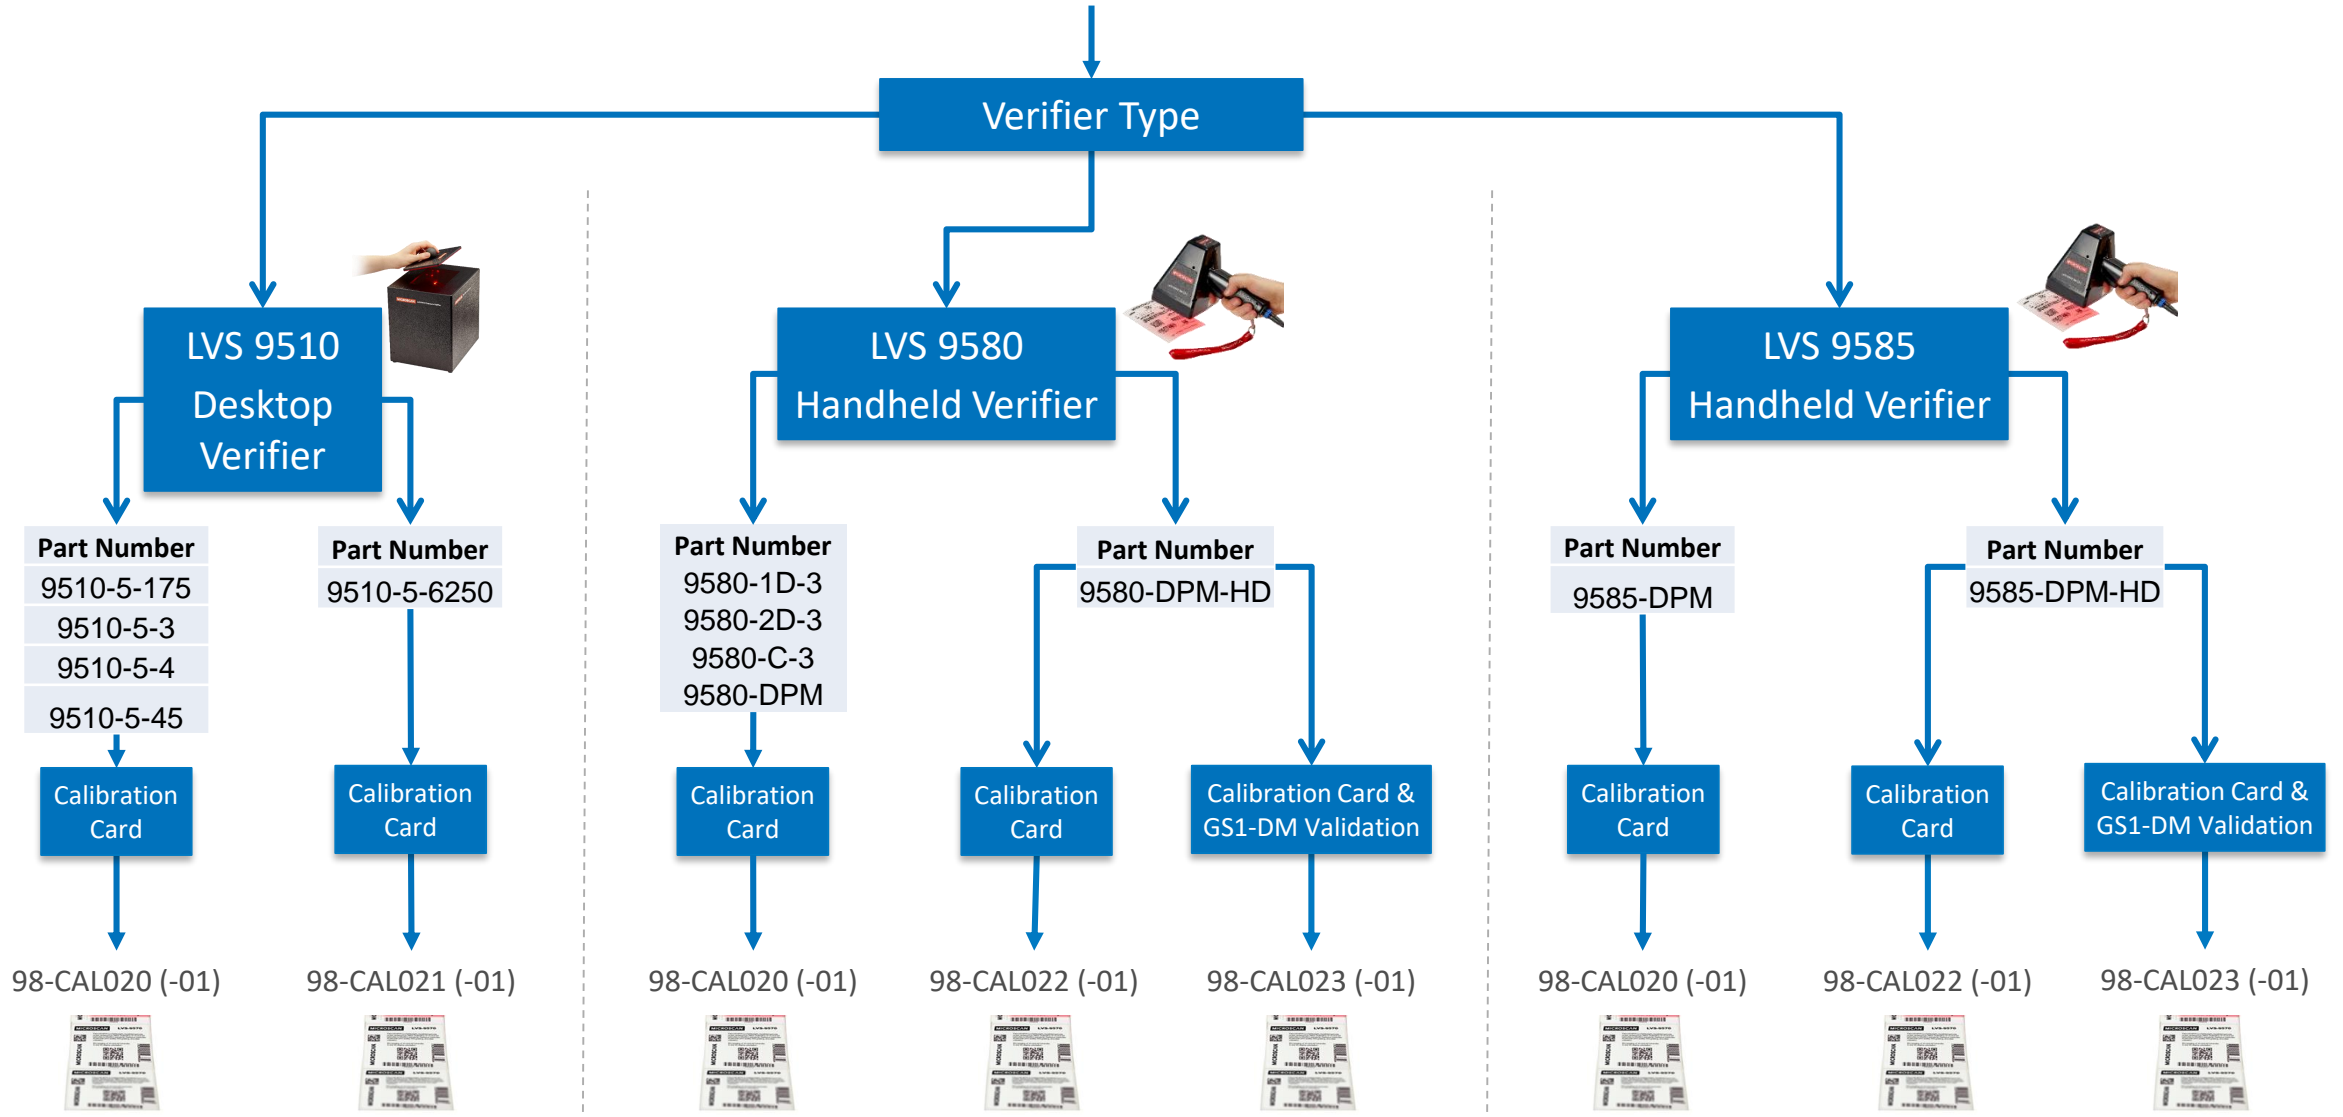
Verifier Type

LVS 9510 Desktop Verifier

Part Number
9510-5-175
9510-5-3
9510-5-4
9510-5-45

Calibration Card

98-CAL020 (-01)

Part Number
9510-5-6250

Calibration Card

98-CAL021 (-01)

LVS 9580 Handheld Verifier

Part Number
9580-1D-3
9580-2D-3
9580-C-3
9580-DPM

Calibration Card

98-CAL020 (-01)

Part Number
9580-DPM-HD

Calibration Card

98-CAL022 (-01)

Calibration Card & GS1-DM Validation

98-CAL023 (-01)

LVS 9585 Handheld Verifier

Part Number
9585-DPM

Calibration Card

98-CAL020 (-01)

Part Number
9585-DPM-HD

Calibration Card

98-CAL022 (-01)

Calibration Card & GS1-DM Validation

98-CAL023 (-01)